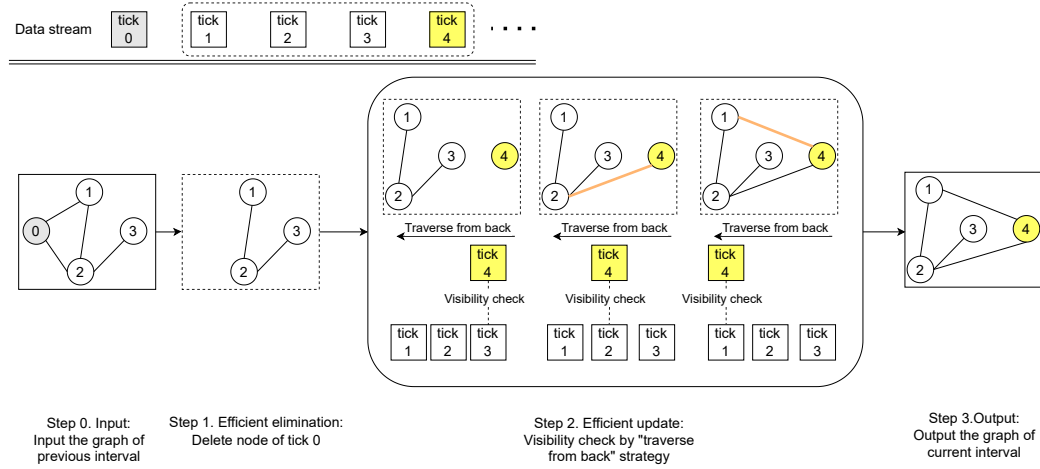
Data stream

tick 0

tick 1

tick 2

tick 3

tick 4

. . . .

0

1

2

3

1

2

3

1

2

3

4

1

2

3

4

1

2

3

4

Traverse from back

Traverse from back

Traverse from back

tick 4

tick 4

tick 4

Visibility check

Visibility check

Visibility check

tick 1

tick 2

tick 3

tick 1

tick 2

tick 3

tick 1

tick 2

tick 3

1

2

3

4

Step 0. Input: Input the graph of previous interval

Step 1. Efficient elimination: Delete node of tick 0

Step 2. Efficient update: Visibility check by "traverse from back" strategy

Step 3.Output: Output the graph of current interval